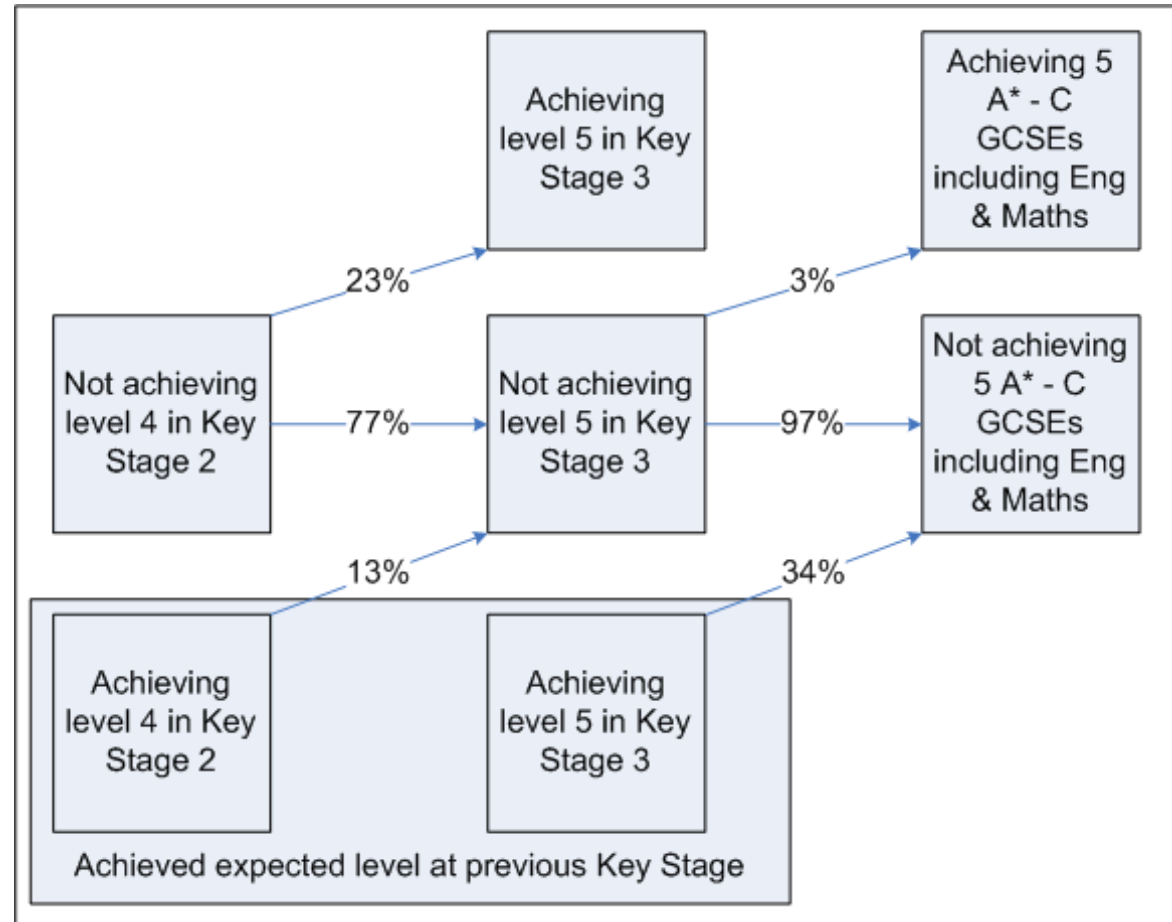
Achieving level 5 in Key Stage 3

Achieving 5 A* - C GCSEs including Eng & Maths

23%

3%

Not achieving level 4 in Key Stage 2

77%

Not achieving level 5 in Key Stage 3

97%

Not achieving 5 A* - C GCSEs including Eng & Maths

13%

34%

Achieving level 4 in Key Stage 2

Achieving level 5 in Key Stage 3

Achieved expected level at previous Key Stage